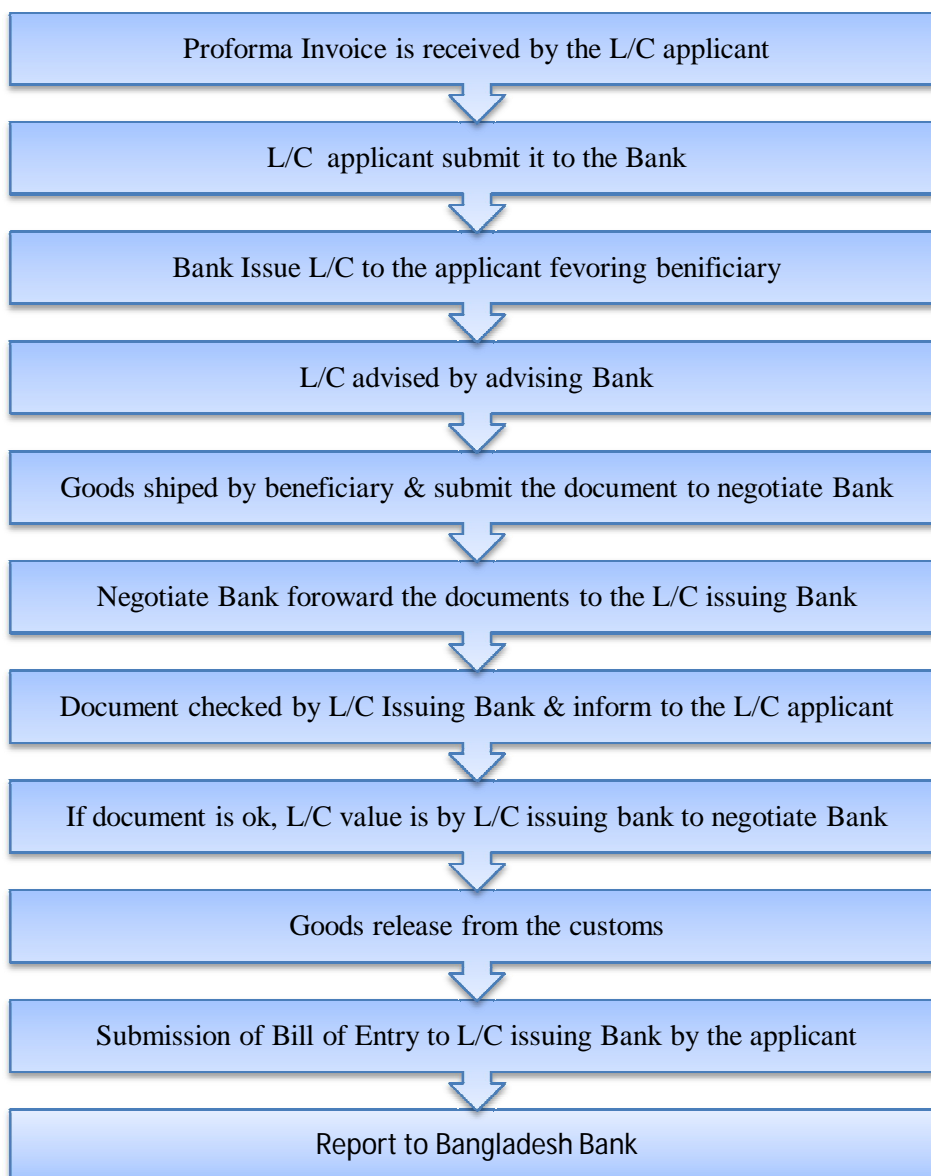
Proforma Invoice is received by the L/C applicant

L/C applicant submit it to the Bank

Bank Issue L/C to the applicant fevoring benificiary

L/C advised by advising Bank

Goods shiped by beneficiary & submit the document to negotiate Bank

Negotiate Bank foroward the documents to the L/C issuing Bank

Document checked by L/C Issuing Bank & inform to the L/C applicant

If document is ok, L/C value is by L/C issuing bank to negotiate Bank

Goods release from the customs

Submission of Bill of Entry to L/C issuing Bank by the applicant

Report to Bangladesh Bank